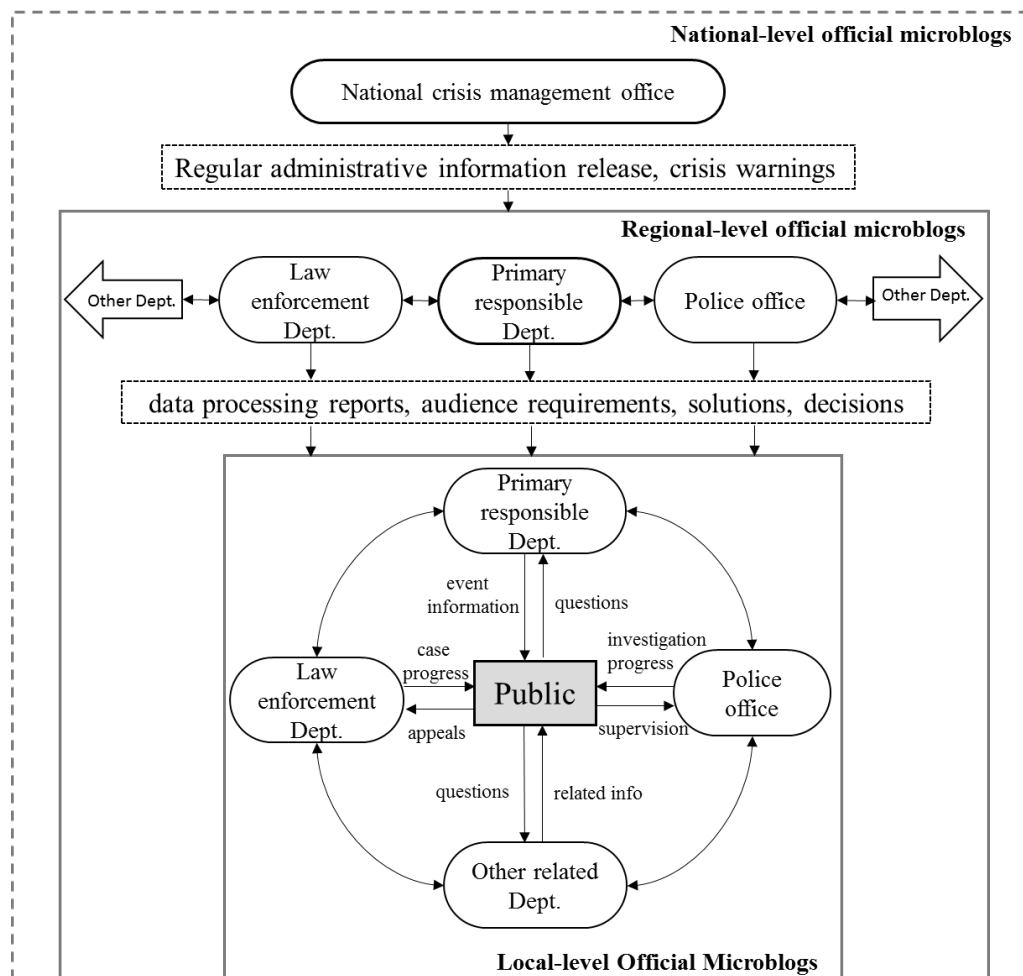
National-level official microblogs

National crisis management office

Regular administrative information release, crisis warnings

Regional-level official microblogs

Other Dept.

Law enforcement Dept.

Primary responsible Dept.

Police office

Other Dept.

data processing reports, audience requirements, solutions, decisions

Primary responsible Dept.

event information

questions

case progress

investigation progress

Law enforcement Dept.

Public

Police office

appeals

supervision

questions

related info

Other related Dept.

Local-level Official Microblogs